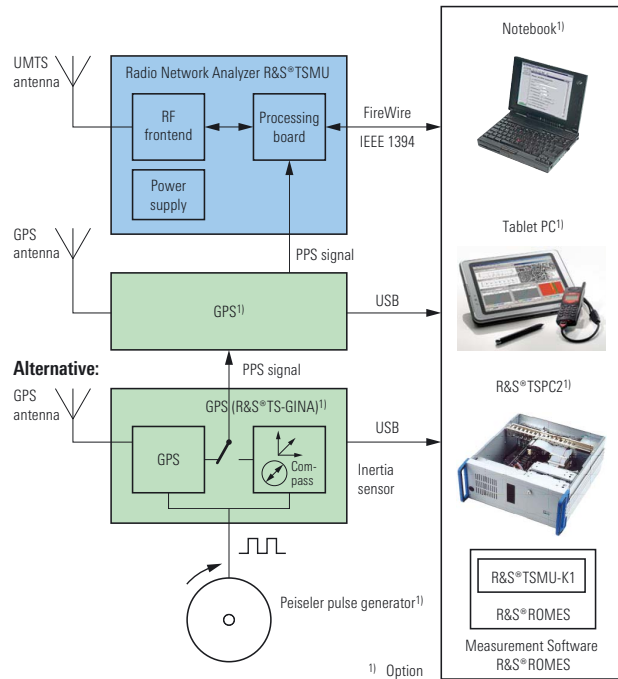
UMTS antenna

Radio Network Analyzer R&S®TSMU

RF frontend

Processing board

Power supply

FireWire IEEE 1394

Notebook$^{1)}$

GPS antenna

PPS signal

GPS$^{1)}$

USB

Tablet PC$^{1)}$

**Alternative:**

PPS signal

GPS antenna

GPS (R&S®TS-GINA)$^{1)}$

GPS

Compass

USB

Inertia sensor

R&S®TSPC2$^{1)}$

R&S®TSMU-K1

R&S®ROMES

Peiseler pulse generator$^{1)}$

Measurement Software R&S®ROMES

$^{1)}$ Option